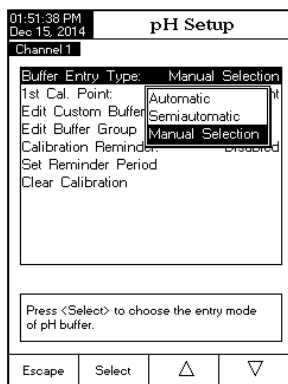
01:51:38 PM
Dec 15, 2014
pH Setup

Channel 1

Buffer Entry Type: Manual Selection
1st Cal. Point: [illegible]nt
Edit Custom Buffer
Edit Buffer Group
Calibration Reminder: Disabled
Set Reminder Period
Clear Calibration

Automatic
Semiautomatic
Manual Selection

Press <Select> to choose the entry mode of pH buffer.

Escape
Select
△
▽